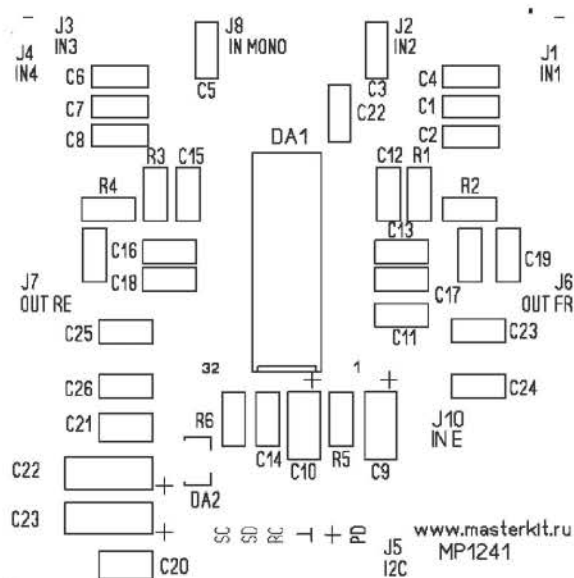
J3
IN3
J8
IN MONO
J2
IN2
J4
IN4
J1
IN1
C6
C7
C8
C5
C3
C22
C4
C1
C2
DA1
R3
C15
C12
R1
R4
R2
C16
C18
C13
C17
C19
J7
OUT RE
J6
OUT FR
C25
C11
C23
32
1
C26
C21
R6
C14
C10
R5
C9
C24
J10
IN E
C22
DA2
C23
SC
SD
RC
PD
www.masterkit.ru
MP1241
J5
I2C
C20